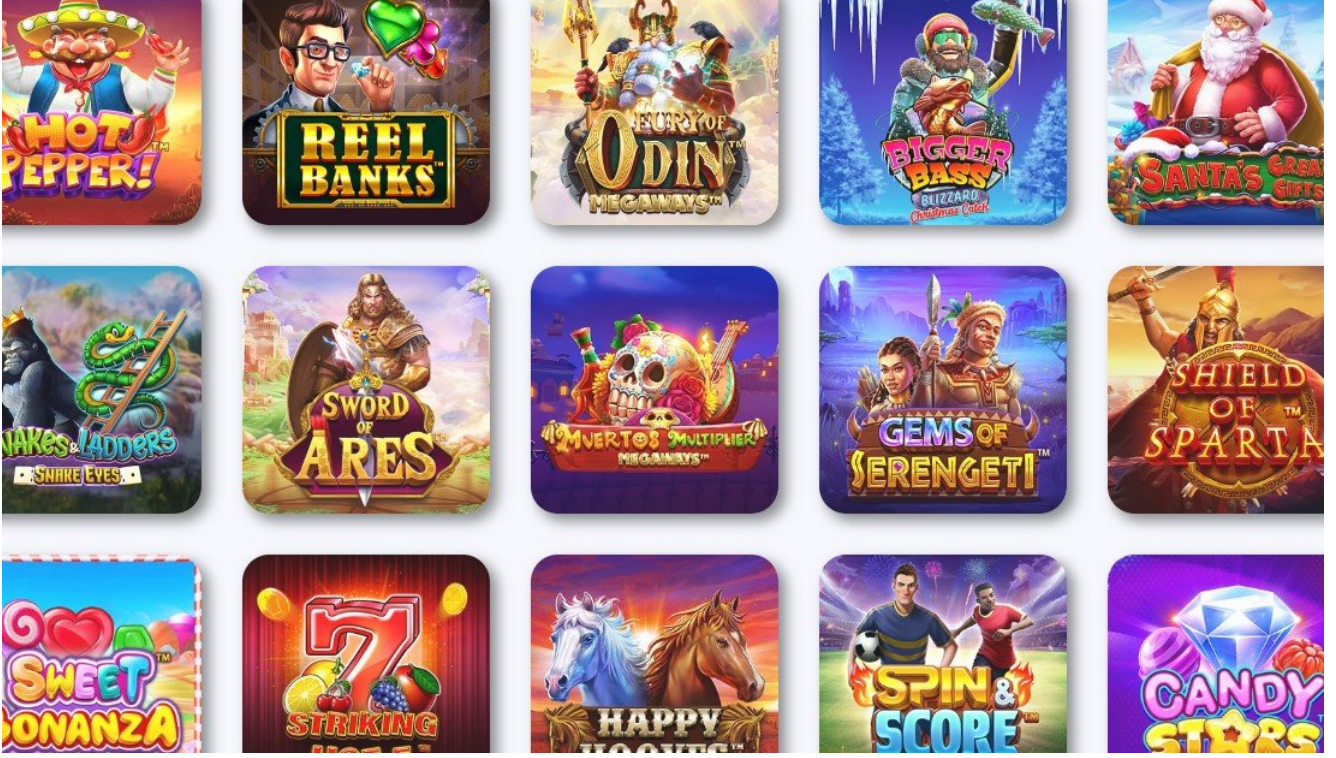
HOT PEPPER!™

REEL BANKS™

FURY OF ODIN™ MEGAWAYS™

BIGGER BASS BLIZZARD Christmas Catch

SANTA'S GREAT GIFTS

NAKES & LADDERS SNAKE EYES

SWORD OF ARES

MUERTOS MULTIPLIER MEGAWAYS™

GEMS OF SERENGETI™

SHIELD OF SPARTA™

SWEET BONANZA™

STRIKING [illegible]

HAPPY HOOVES™

SPIN & SCORE™

CANDY STARS